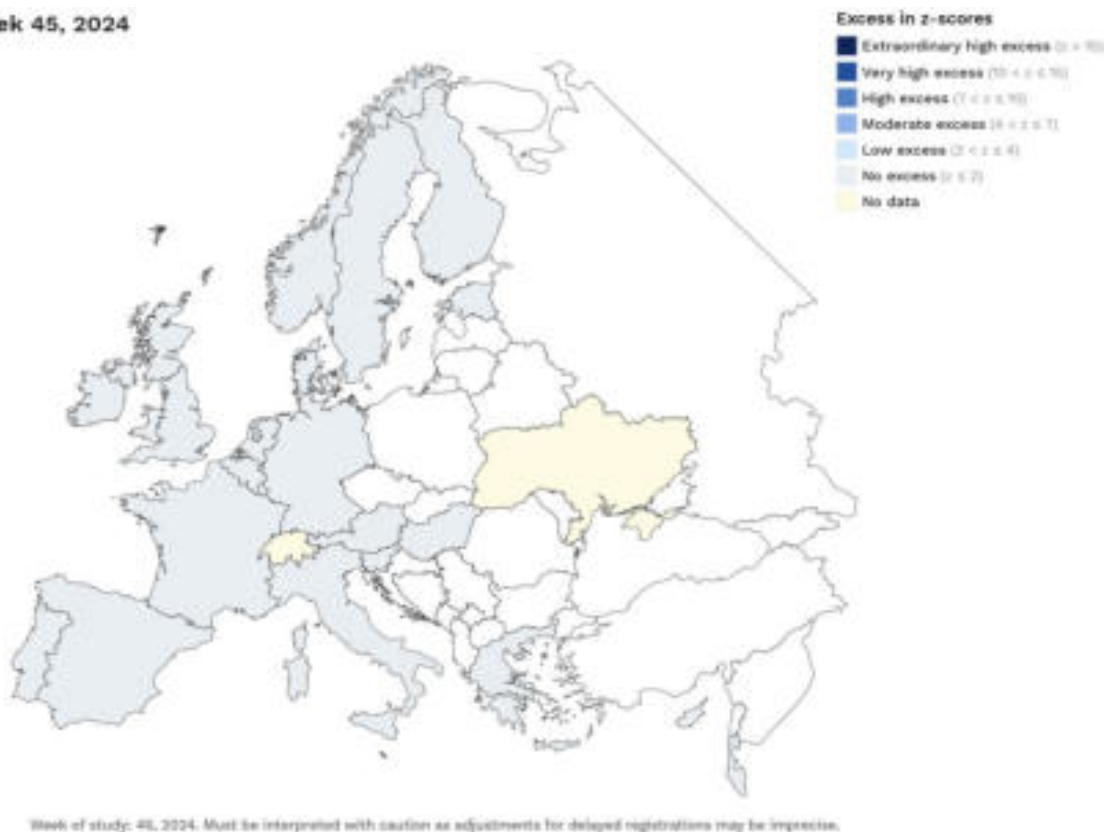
ek 45, 2024

Excess in z-scores
Extraordinary high excess (z > 15)
Very high excess (10 < z ≤ 15)
High excess (7 < z ≤ 10)
Moderate excess (4 < z ≤ 7)
Low excess (2 < z ≤ 4)
No excess (z ≤ 2)
No data

Week of study: 45, 2024. Must be interpreted with caution as adjustments for delayed registrations may be imprecise.